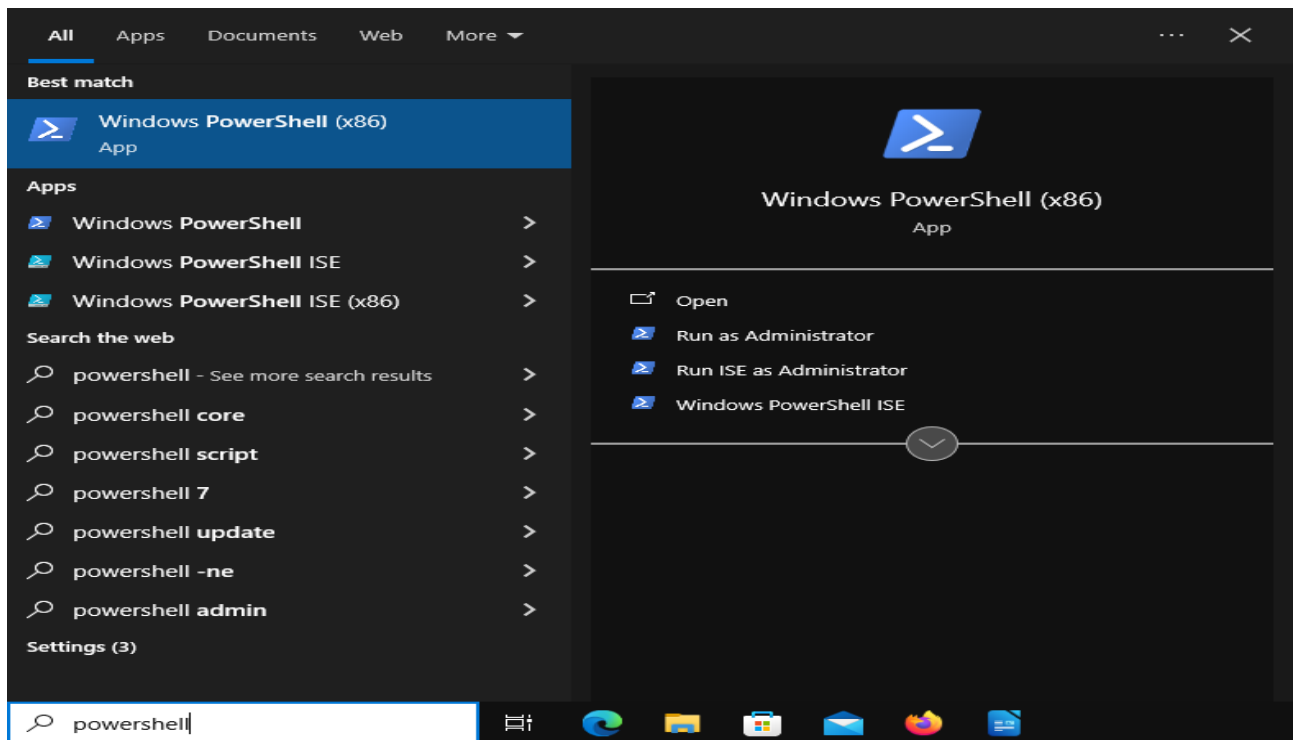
All Apps Documents Web More ···

Best match

Windows PowerShell (x86)
App

Apps

Windows PowerShell

Windows PowerShell ISE

Windows PowerShell ISE (x86)

Search the web

powershell - See more search results

powershell core

powershell script

powershell 7

powershell update

powershell -ne

powershell admin

Settings (3)

Windows PowerShell (x86)
App

Open

Run as Administrator

Run ISE as Administrator

Windows PowerShell ISE

powershell